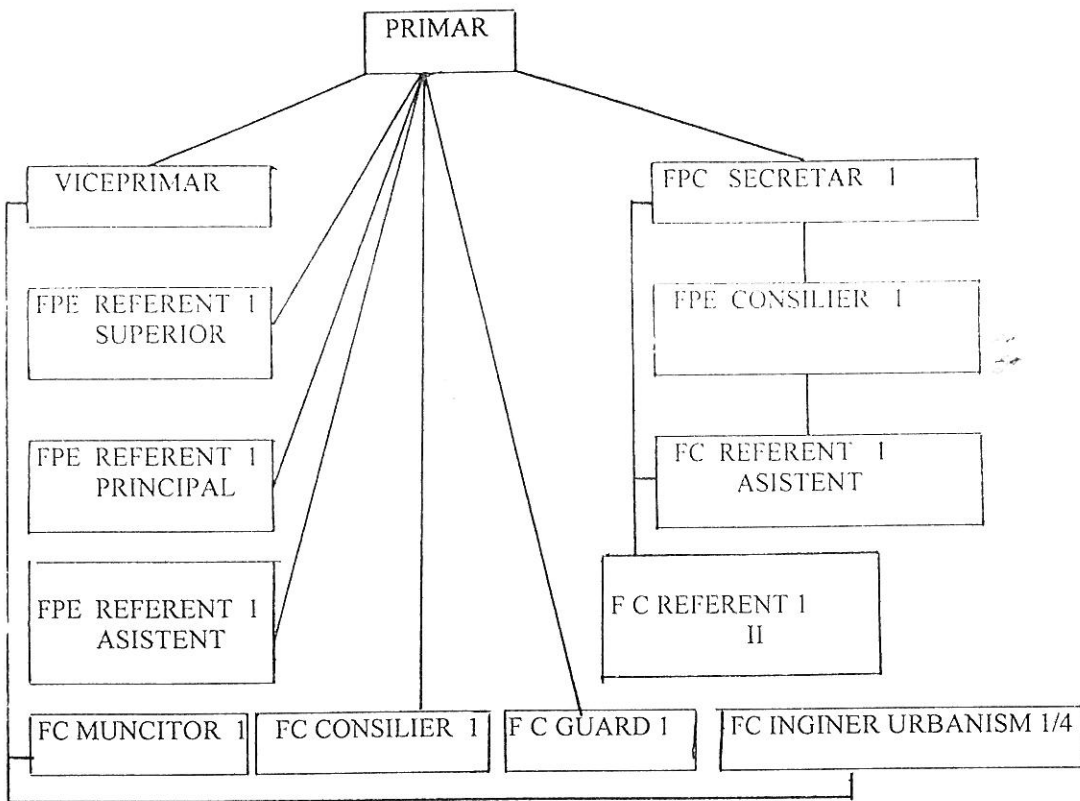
PRIMAR

VICEPRIMAR

FPE REFERENT 1 SUPERIOR

FPE REFERENT 1 PRINCIPAL

FPE REFERENT 1 ASISTENT

FPC SECRETAR 1

FPE CONSILIER 1

FC REFERENT 1 ASISTENT

F C REFERENT 1 II

FC MUNCITOR 1

FC CONSILIER 1

F C GUARD 1

FC INGINER URBANISM 1/4